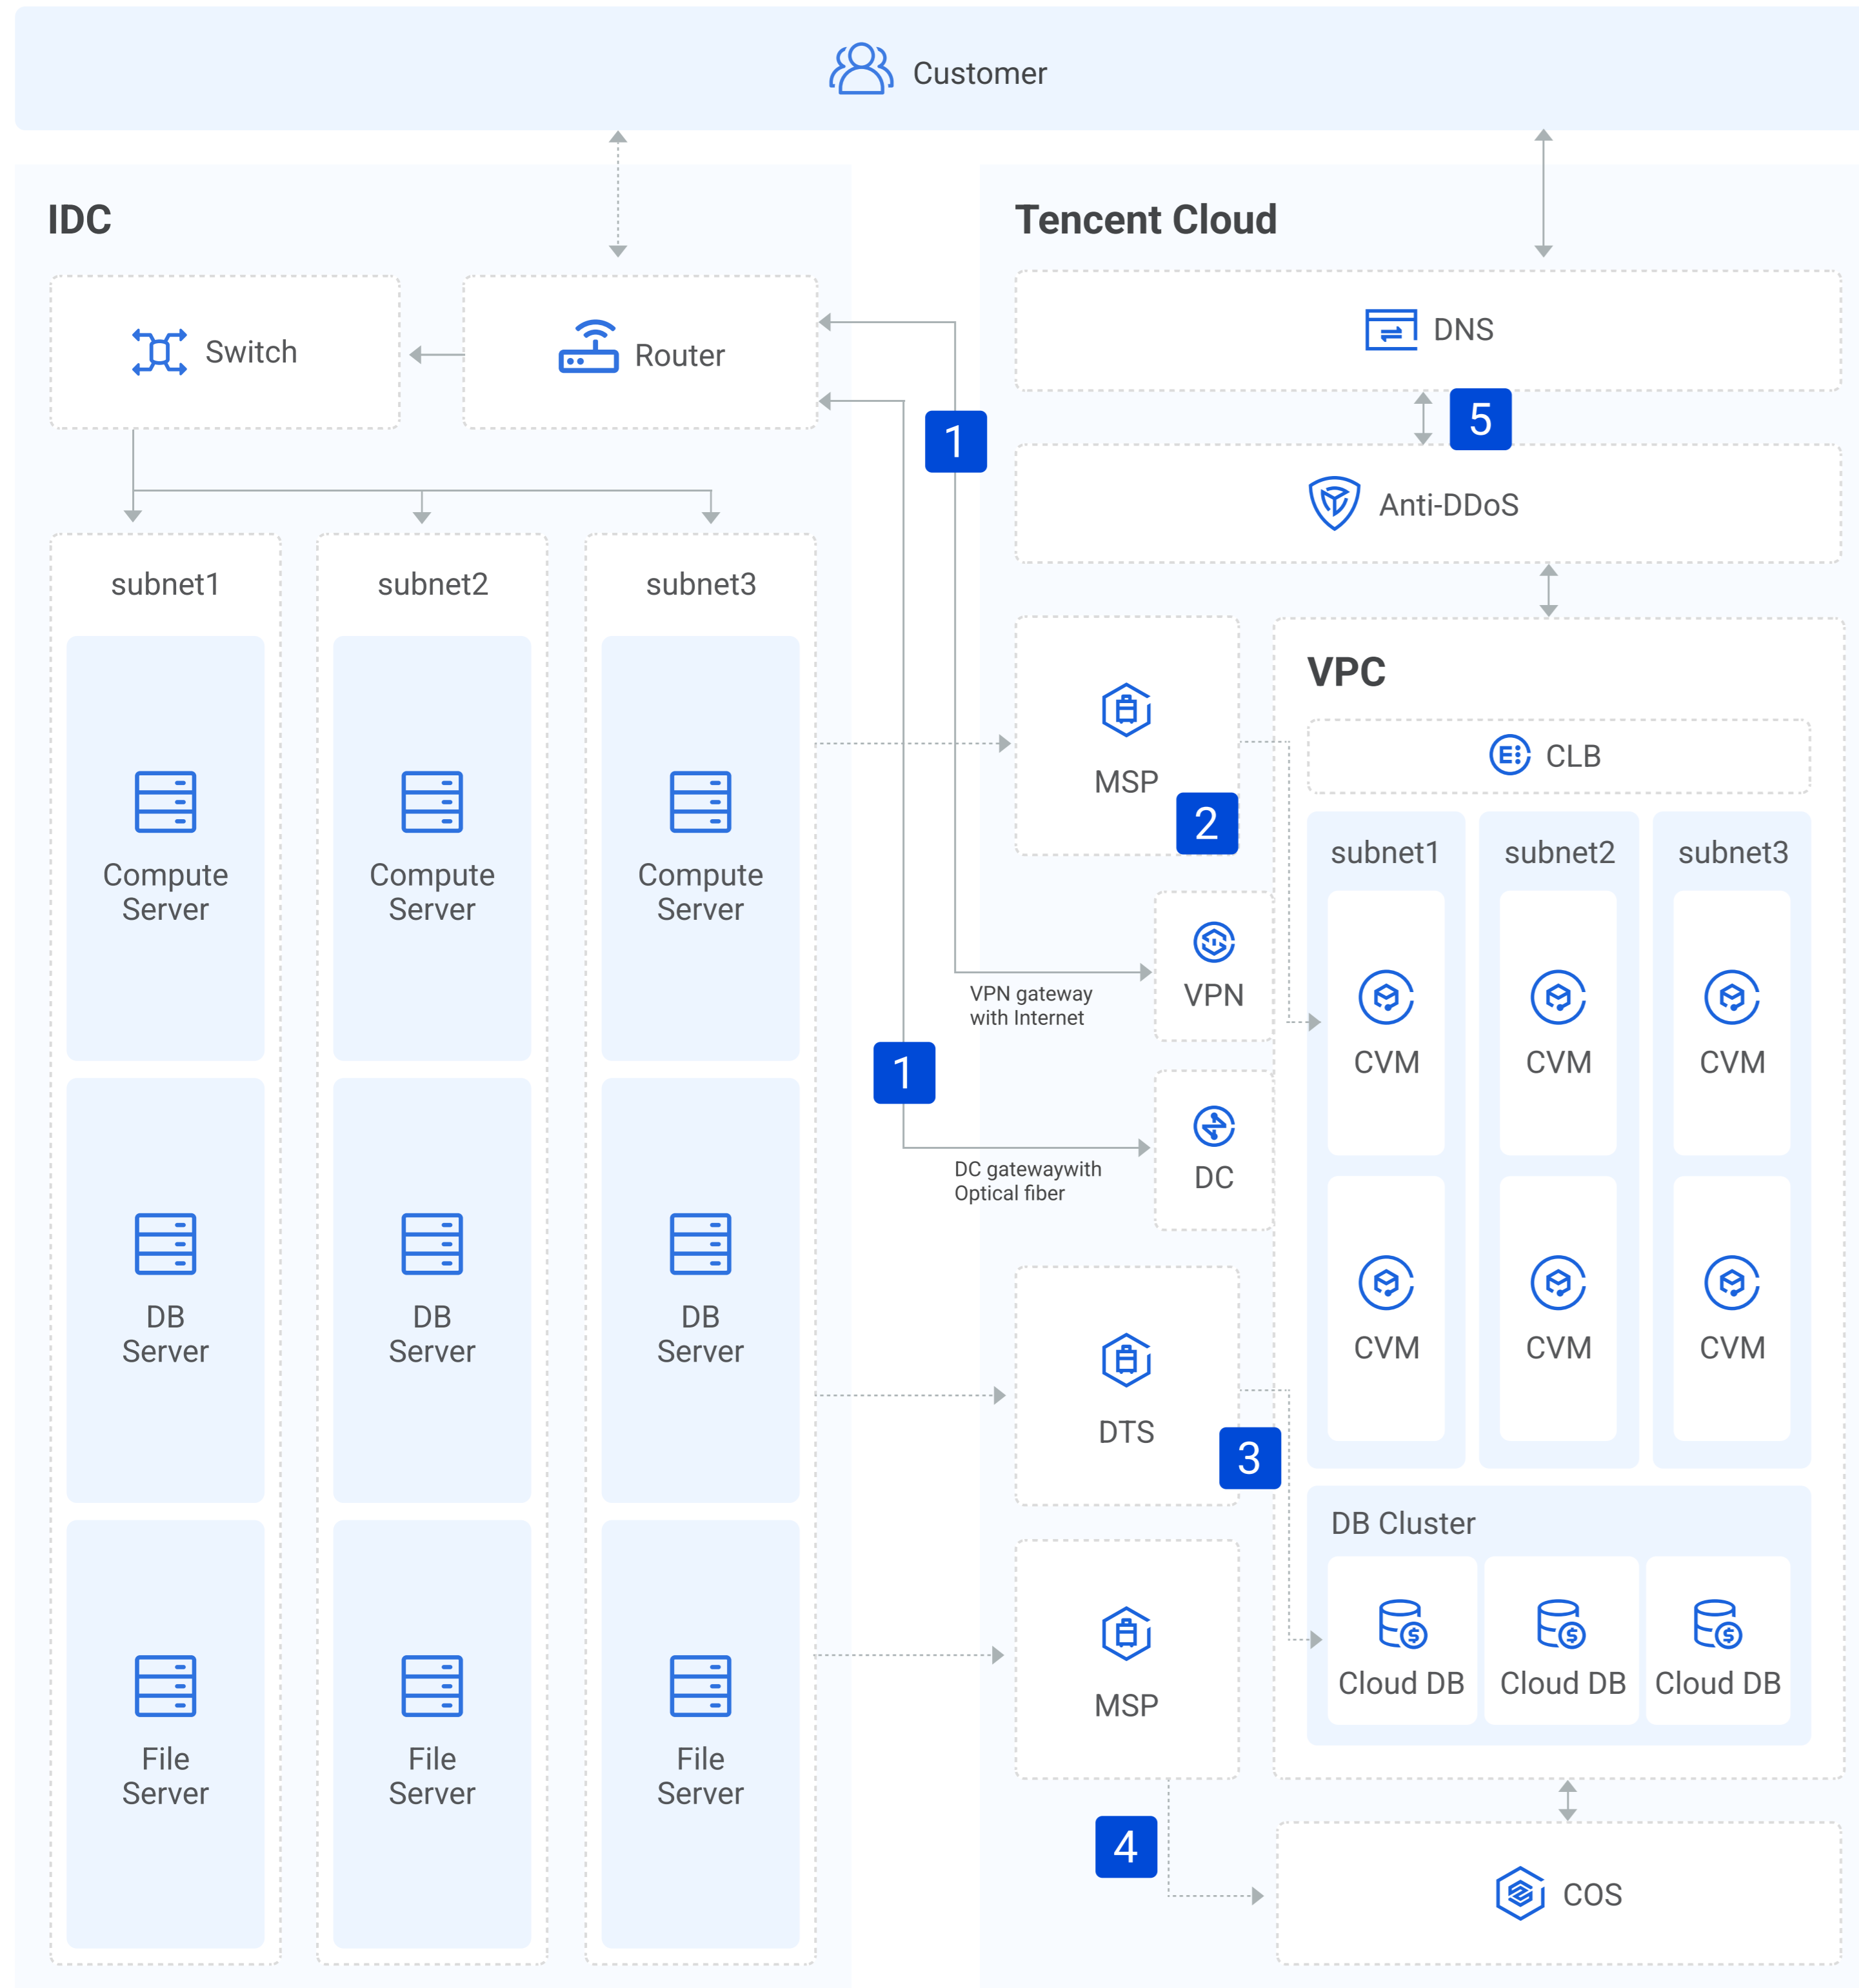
Customer

IDC

Switch

Router

subnet1

Compute Server

DB Server

File Server

subnet2

Compute Server

DB Server

File Server

subnet3

Compute Server

DB Server

File Server

Tencent Cloud

DNS

5

Anti-DDoS

1

MSP

2

VPN gateway with Internet

VPN

1

DC gatewaywith Optical fiber

DC

DTS

3

MSP

4

VPC

CLB

subnet1

CVM

CVM

subnet2

CVM

CVM

subnet3

CVM

CVM

DB Cluster

Cloud DB

Cloud DB

Cloud DB

COS